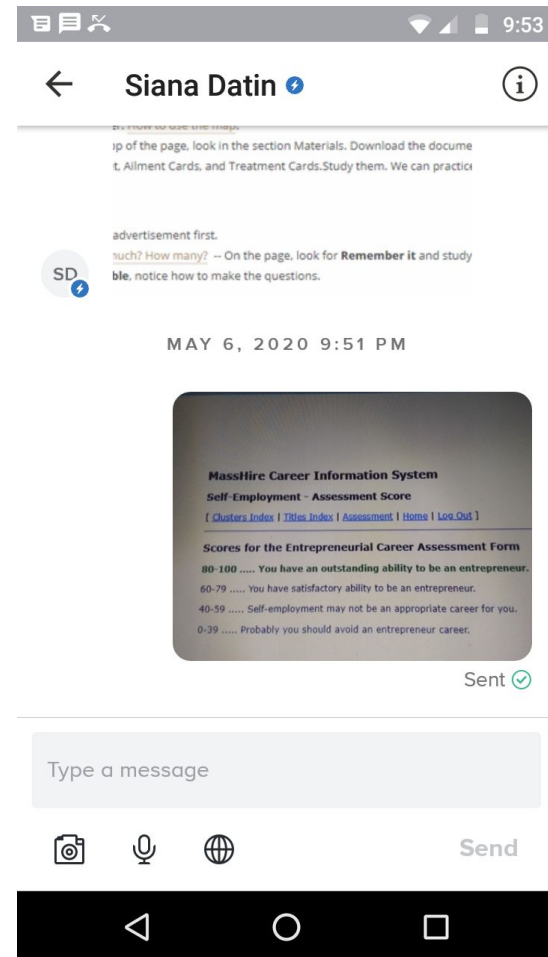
9:53

Siana Datin

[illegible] How to use the maps.
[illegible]p of the page, look in the section Materials. Download the docume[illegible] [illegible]t, Ailment Cards, and Treatment Cards.Study them. We can practic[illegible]

advertisement first.
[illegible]nuch? How many? -- On the page, look for **Remember it** and study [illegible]ble, notice how to make the questions.

SD

MAY 6, 2020 9:51 PM

MassHire Career Information System
Self-Employment - Assessment Score
[ Clusters Index | Titles Index | Assessment | Home | Log Out ]

Scores for the Entrepreneurial Career Assessment Form
80-100 ..... You have an outstanding ability to be an entrepreneur.
60-79 ..... You have satisfactory ability to be an entrepreneur.
40-59 ..... Self-employment may not be an appropriate career for you.
0-39 ..... Probably you should avoid an entrepreneur career.

Sent

Type a message

Send